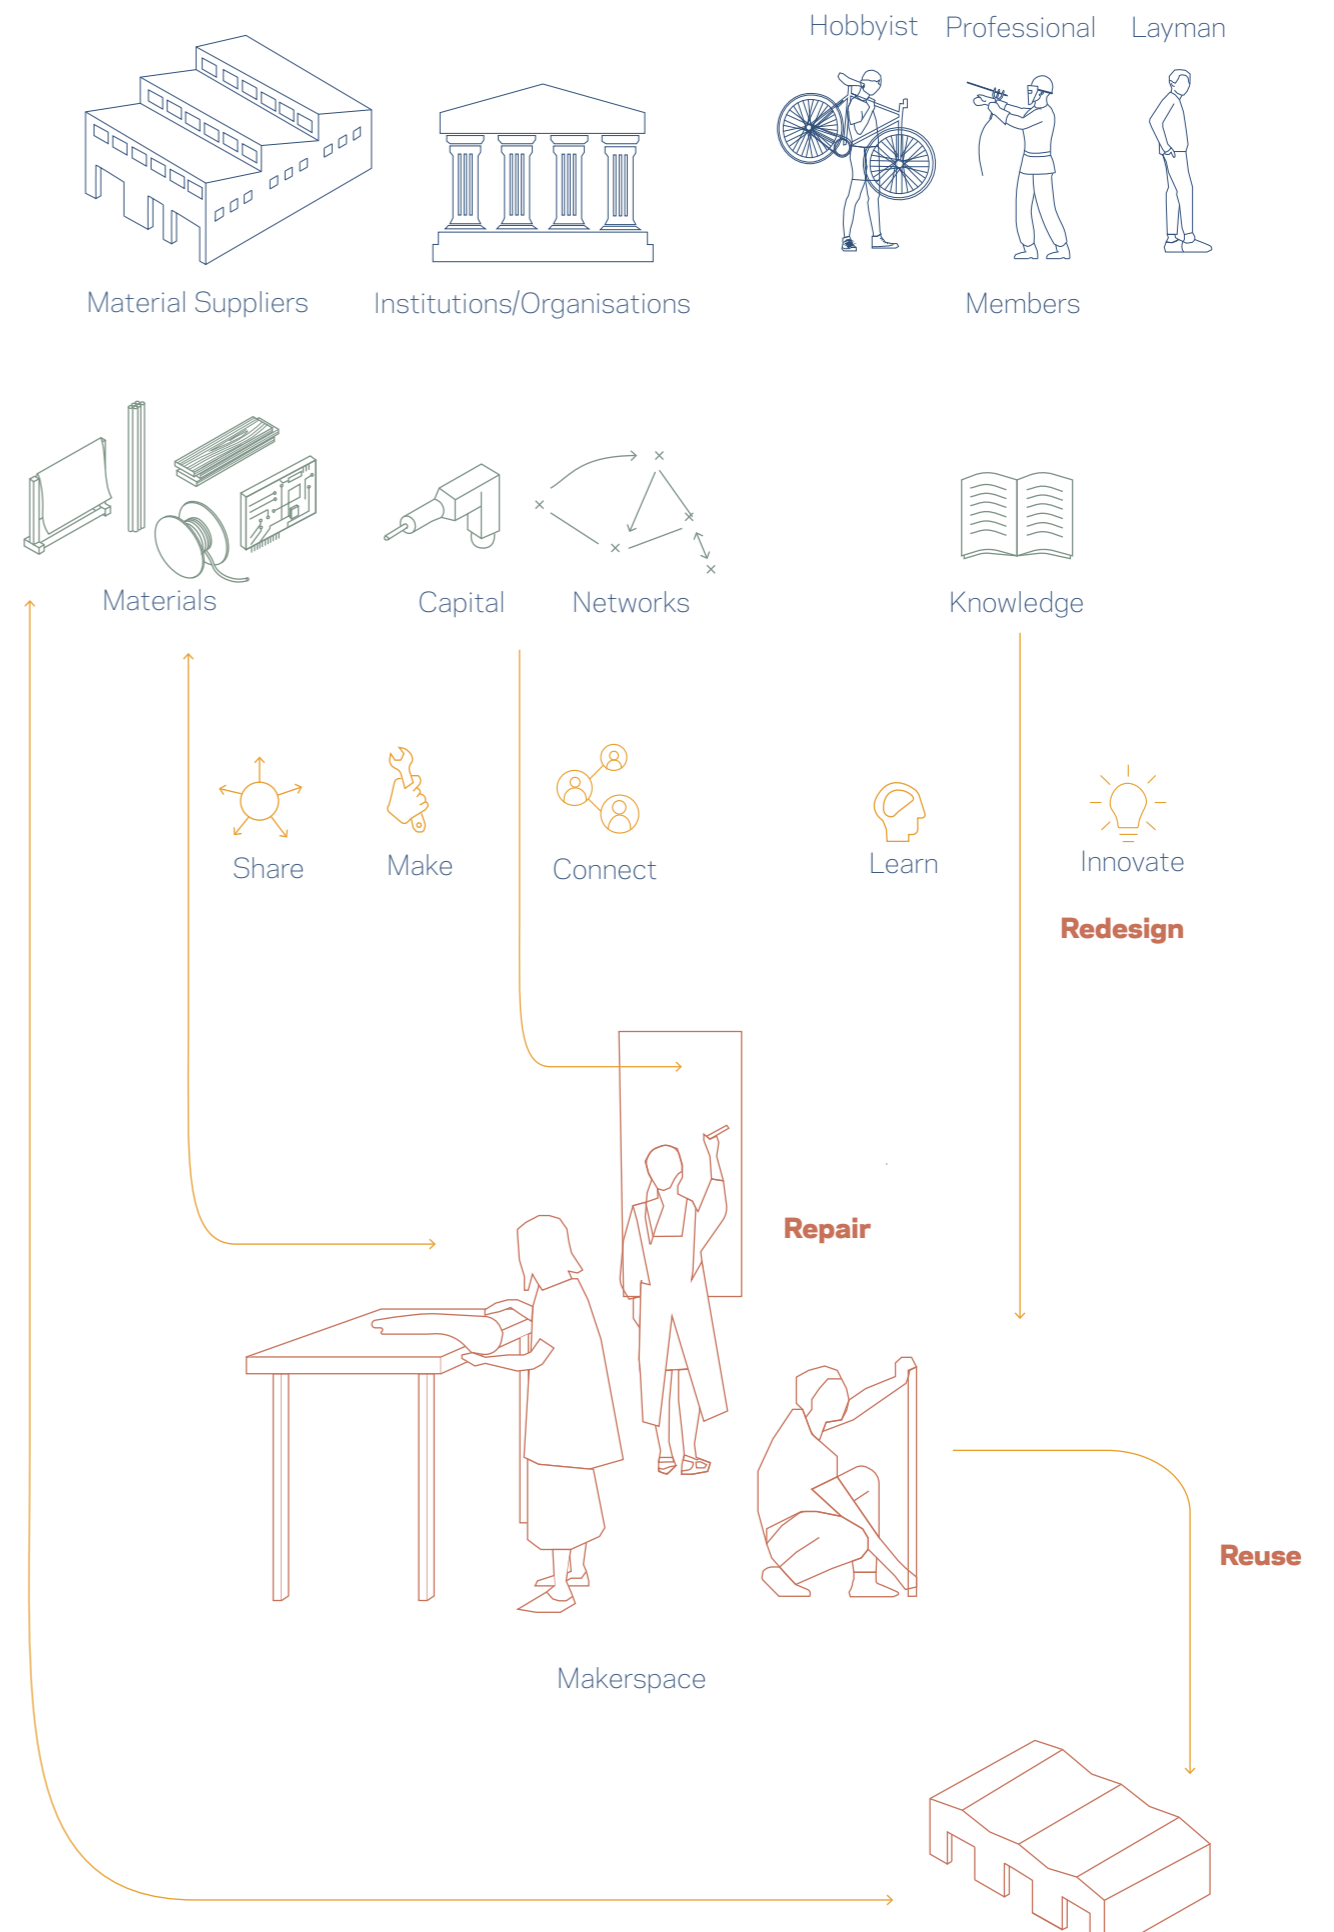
Hobbyist Professional Layman

Material Suppliers

Institutions/Organisations

Members

Materials

Capital

Networks

Knowledge

Share

Make

Connect

Learn

Innovate

Redesign

Repair

Reuse

Makerspace